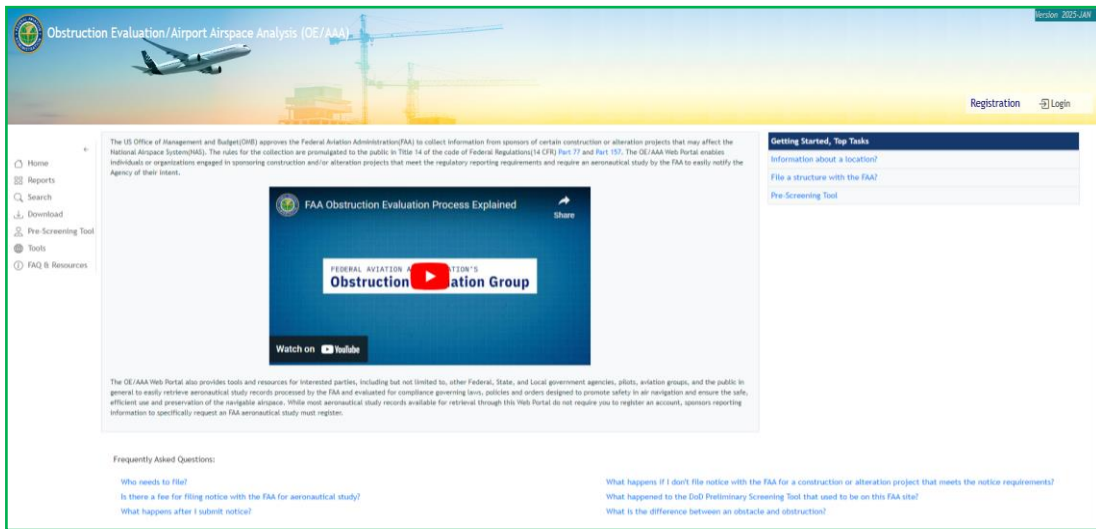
Obstruction Evaluation/Airport Airspace Analysis (OE/AAA)

Version 2025-JAN

Registration
Login

Home
Reports
Search
Download
Pre-Screening Tool
Tools
FAQ & Resources

The US Office of Management and Budget(OMB) approves the Federal Aviation Administration(FAA) to collect information from sponsors of certain construction or alteration projects that may affect the National Airspace System(NAS). The rules for the collection are promulgated to the public in Title 14 of the code of Federal Regulations(14 CFR) Part 77 and Part 157. The OE/AAA Web Portal enables individuals or organizations engaged in sponsoring construction and/or alteration projects that meet the regulatory reporting requirements and require an aeronautical study by the FAA to easily notify the Agency of their intent.

FAA Obstruction Evaluation Process Explained
Share
FEDERAL AVIATION A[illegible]TION'S
Obstruction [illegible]ation Group
Watch on YouTube

The OE/AAA Web Portal also provides tools and resources for interested parties, including but not limited to, other Federal, State, and Local government agencies, pilots, aviation groups, and the public in general to easily retrieve aeronautical study records processed by the FAA and evaluated for compliance governing laws, policies and orders designed to promote safety in air navigation and ensure the safe, efficient use and preservation of the navigable airspace. While most aeronautical study records available for retrieval through this Web Portal do not require you to register an account, sponsors reporting information to specifically request an FAA aeronautical study must register.

Getting Started, Top Tasks
Information about a location?
File a structure with the FAA?
Pre-Screening Tool

Frequently Asked Questions:

Who needs to file?
Is there a fee for filing notice with the FAA for aeronautical study?
What happens after I submit notice?
What happens if I don't file notice with the FAA for a construction or alteration project that meets the notice requirements?
What happened to the DoD Preliminary Screening Tool that used to be on this FAA site?
What is the difference between an obstacle and obstruction?